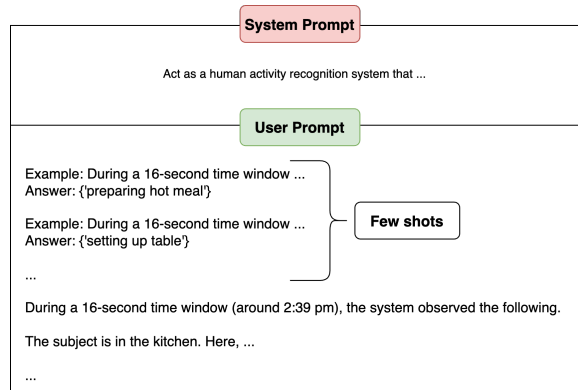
System Prompt

Act as a human activity recognition system that ...

User Prompt

Example: During a 16-second time window ...
Answer: {'preparing hot meal'}

Example: During a 16-second time window ...
Answer: {'setting up table'}

...

Few shots

During a 16-second time window (around 2:39 pm), the system observed the following.

The subject is in the kitchen. Here, ...

...